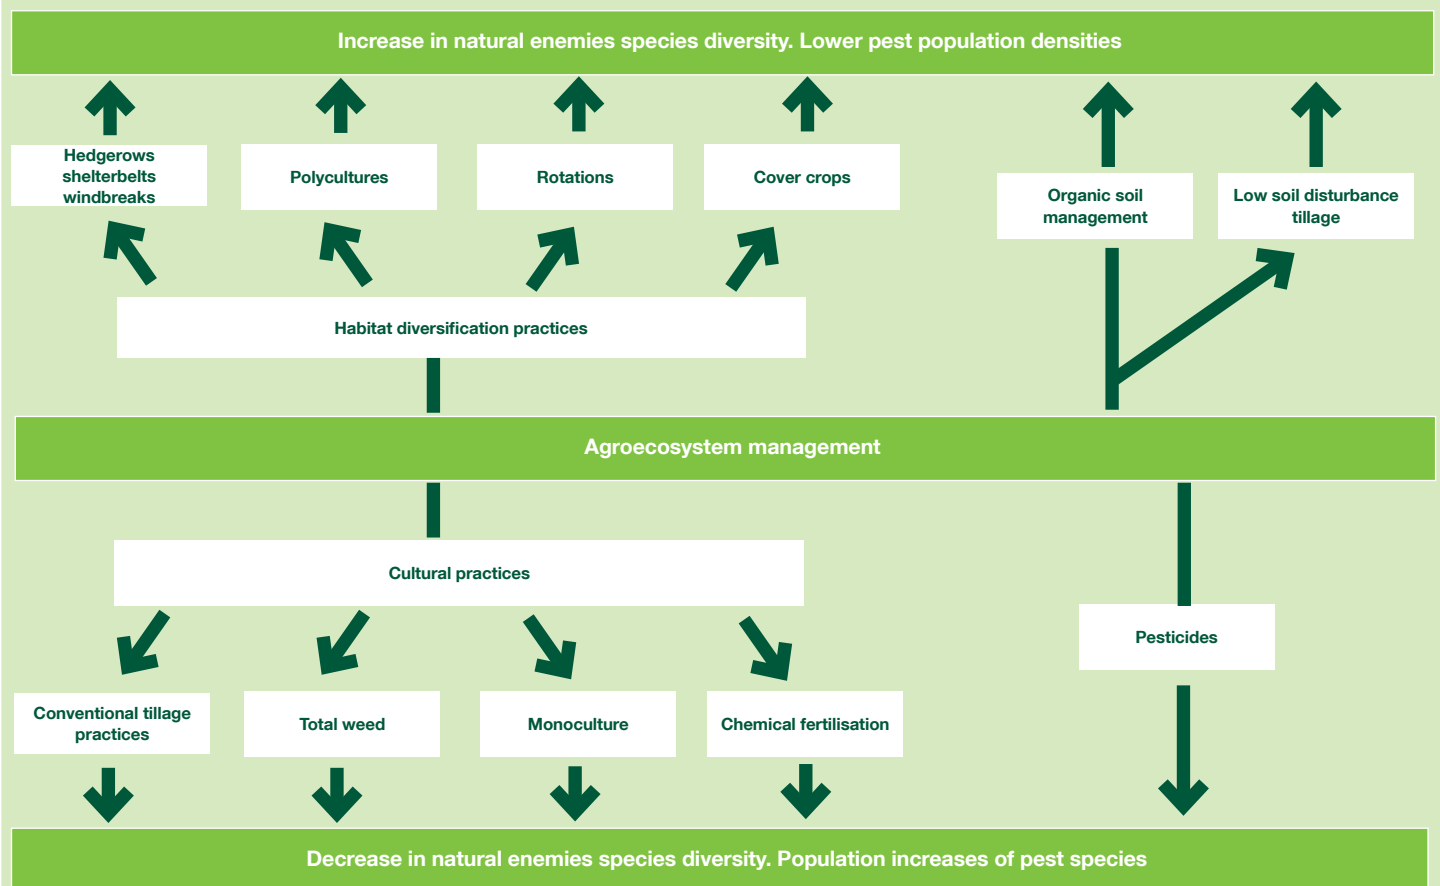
Increase in natural enemies species diversity. Lower pest population densities

Hedgerows shelterbelts windbreaks

Polycultures

Rotations

Cover crops

Organic soil management

Low soil disturbance tillage

Habitat diversification practices

Agroecosystem management

Cultural practices

Pesticides

Conventional tillage practices

Total weed

Monoculture

Chemical fertilisation

Decrease in natural enemies species diversity. Population increases of pest species